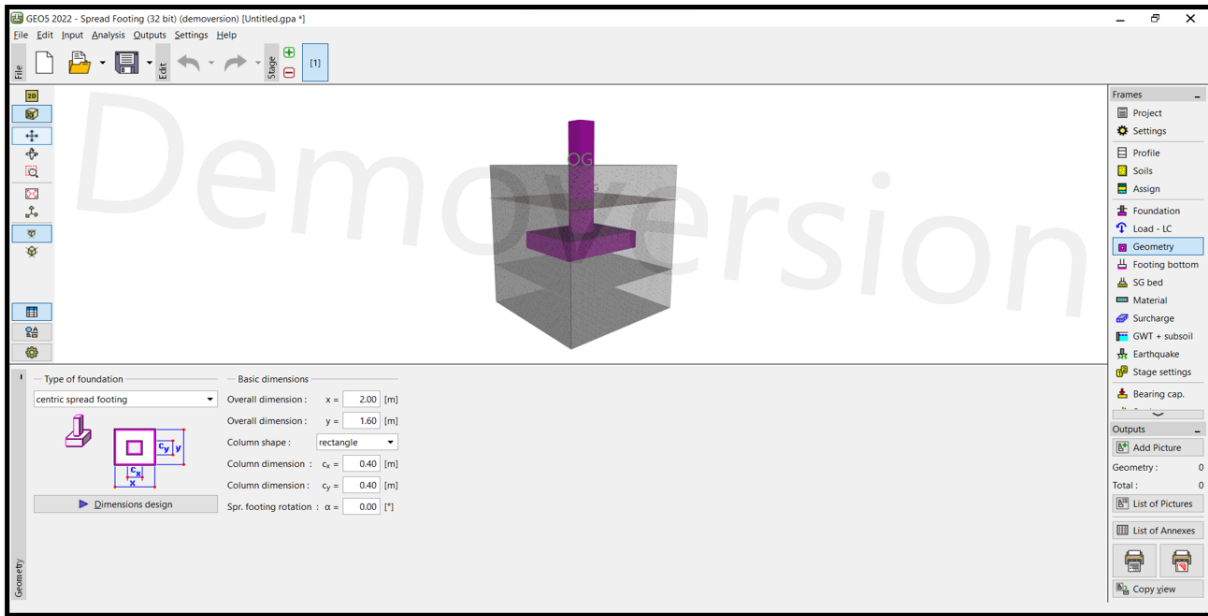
GEOS 2022 - Spread Footing (32 bit) (demoversion) [Untitled.gpa *]

File Edit Input Analysis Outputs Settings Help

File Edit Stage [1]

Demoversion

OG

Frames
Project
Settings
Profile
Soils
Assign
Foundation
Load - LC
Geometry
Footing bottom
SG bed
Material
Surcharge
GWT + subsoil
Earthquake
Stage settings
Bearing cap.

Outputs
Add Picture
Geometry : 0
Total : 0
List of Pictures
List of Annexes
Copy view

Type of foundation
centric spread footing

$c_y$ $y$ $c_x$ $x$

Dimensions design

Basic dimensions
Overall dimension : x = 2.00 [m]
Overall dimension : y = 1.60 [m]
Column shape : rectangle
Column dimension : $c_x$ = 0.40 [m]
Column dimension : $c_y$ = 0.40 [m]
Spr. footing rotation : α = 0.00 [°]

Geometry